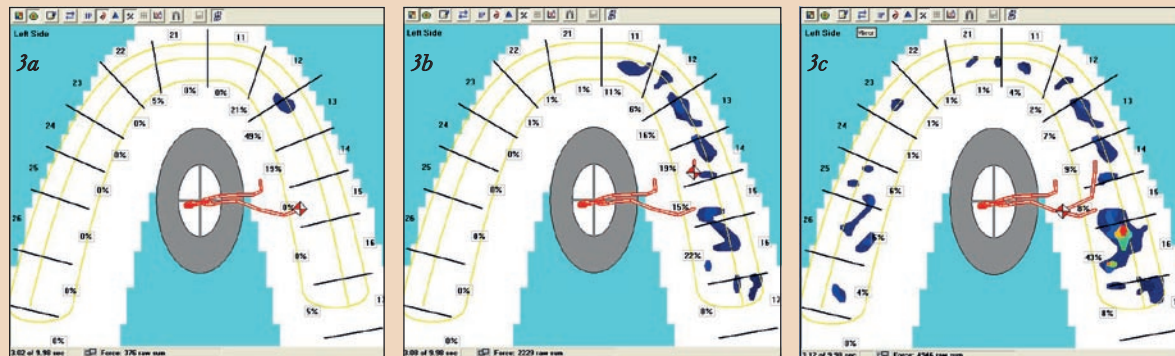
Left Side
3a
21
11
22
12
23
5%
0%
0%
21%
13
0%
49%
24
0%
14
19%
0%
25
0%
15
0%
26
0%
16
0%
0%
5%
0%
17
3.02 of 9.90 sec
Force: 376 raw sum

Left Side
3b
21
11
22
12
23
1%
1%
11%
6%
13
1%
16%
24
0%
14
19%
0%
25
0%
15%
15
26
0%
0%
22%
16
0%
0%
17
0.00 of 9.90 sec
Force: 2229 raw sum

Left Side
3c
21
11
22
12
23
1%
1%
4%
2%
13
1%
7%
24
1%
14
9%
25
6%
8%
15
26
6%
43%
16
4%
8%
0%
17
3.12 of 9.90 sec
Force: 4346 raw sum